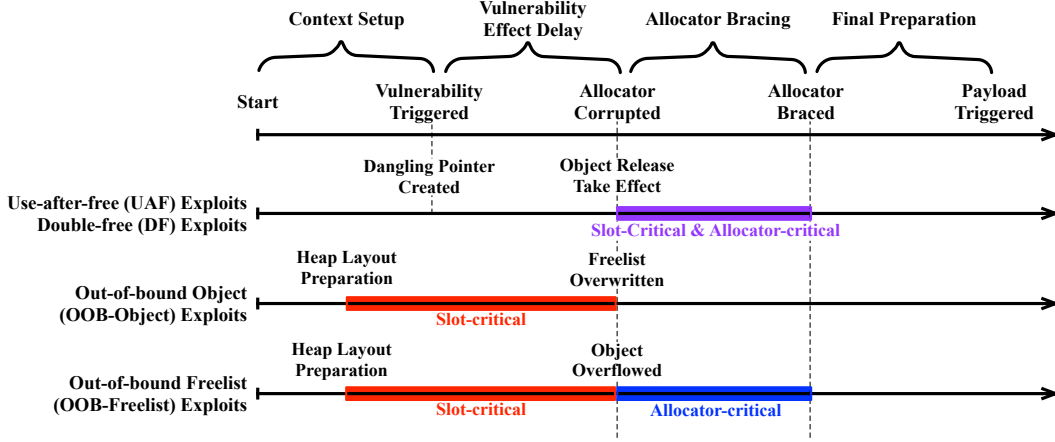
Context Setup

Vulnerability Effect Delay

Allocator Bracing

Final Preparation

Start

Vulnerability Triggered

Allocator Corrupted

Allocator Braced

Payload Triggered

Dangling Pointer Created

Object Release Take Effect

Use-after-free (UAF) Exploits
Double-free (DF) Exploits

Slot-Critical & Allocator-critical

Heap Layout Preparation

Freelist Overwritten

Out-of-bound Object (OOB-Object) Exploits

Slot-critical

Heap Layout Preparation

Object Overflowed

Out-of-bound Freelist (OOB-Freelist) Exploits

Slot-critical

Allocator-critical